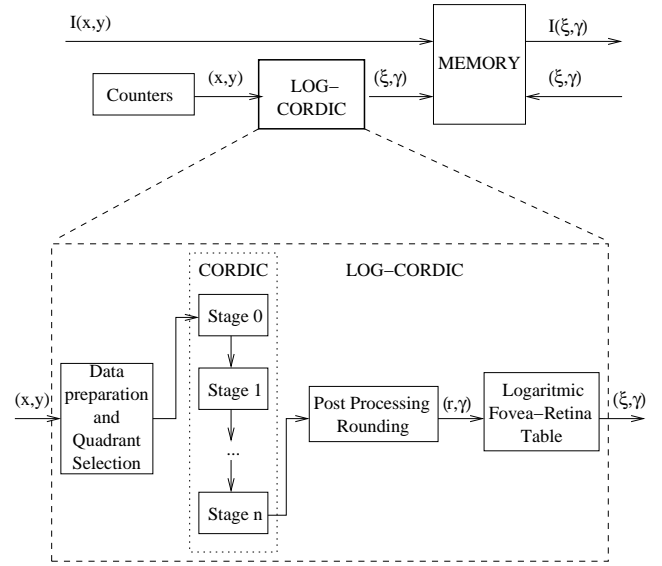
I(x,y)

I(ξ,γ)

MEMORY

Counters

(x,y)

LOG–CORDIC

(ξ,γ)

(ξ,γ)

CORDIC

LOG–CORDIC

Stage 0

Data preparation and Quadrant Selection

(x,y)

Stage 1

Post Processing Rounding

(r,γ)

Logaritmic Fovea–Retina Table

(ξ,γ)

...

Stage n